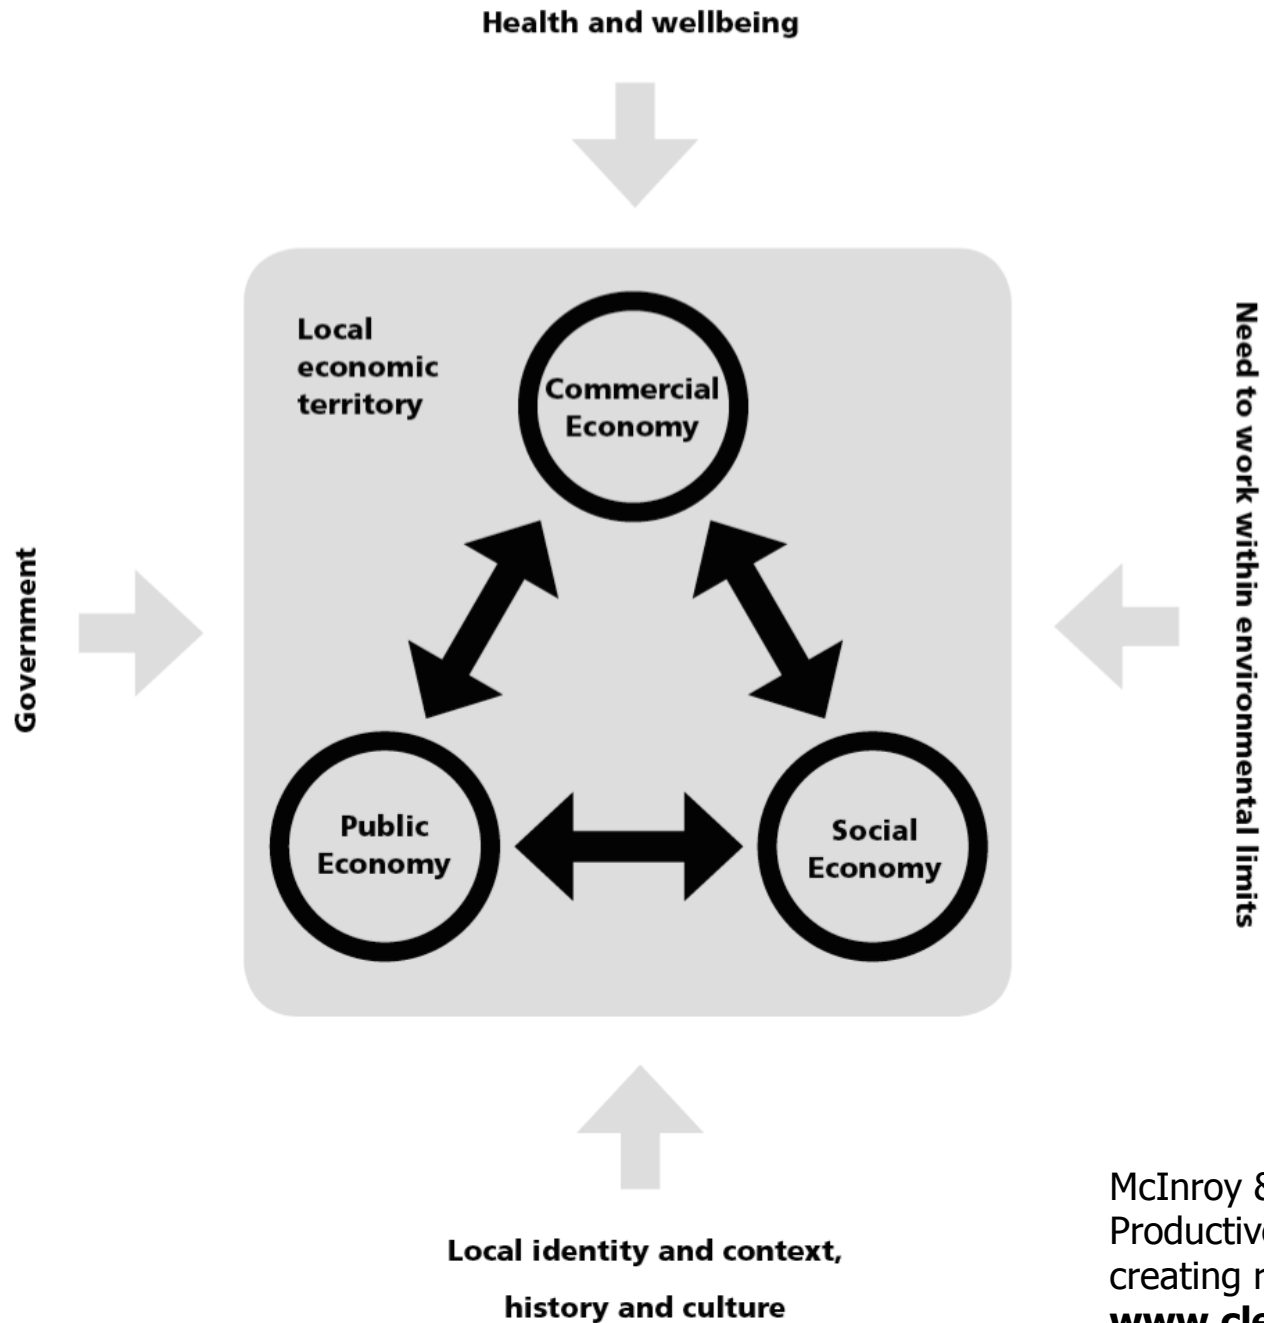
Health and wellbeing

Local economic territory

Commercial Economy

Public Economy

Social Economy

Government

Need to work within environmental limits

Local identity and context, history and culture

McInroy & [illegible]
Productive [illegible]
creating r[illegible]
www.cle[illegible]